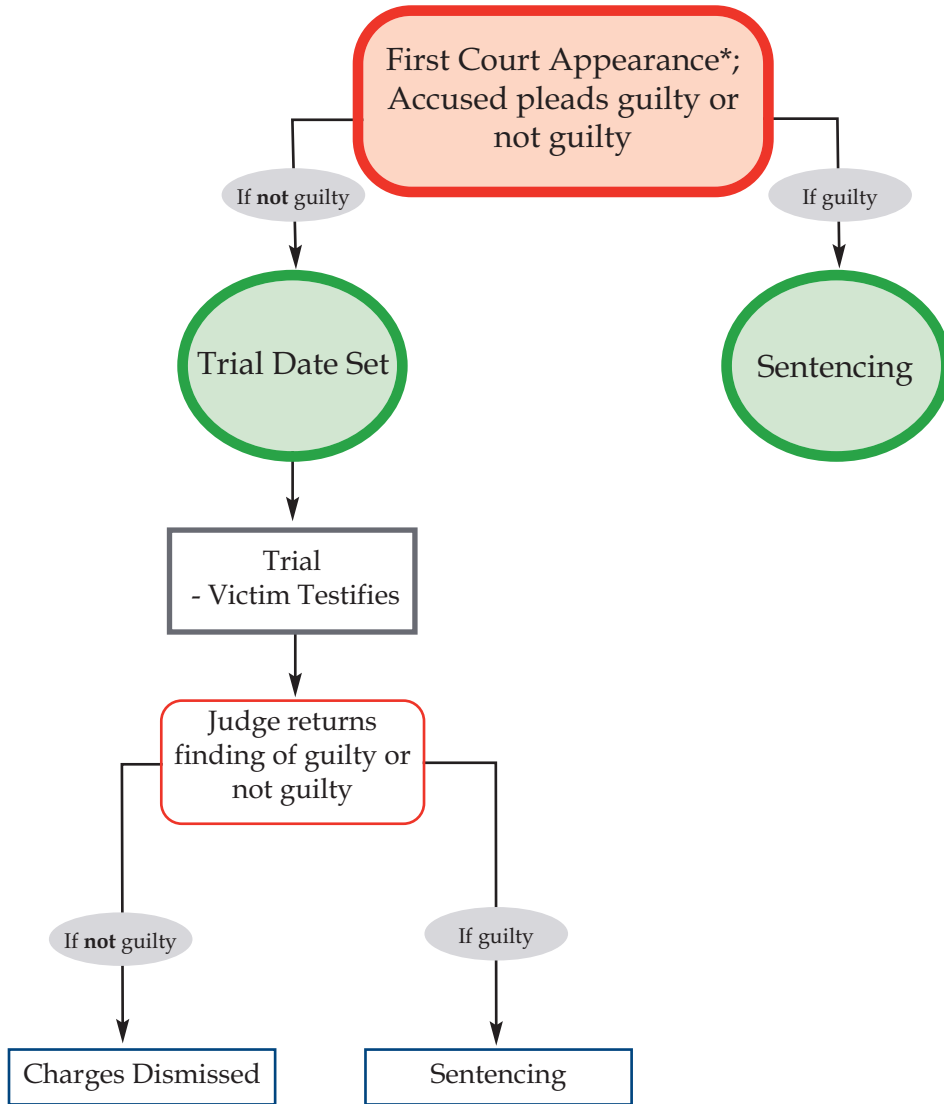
First Court Appearance*; Accused pleads guilty or not guilty

If **not** guilty

If guilty

Trial Date Set

Sentencing

Trial
- Victim Testifies

Judge returns finding of guilty or not guilty

If **not** guilty

If guilty

Charges Dismissed

Sentencing